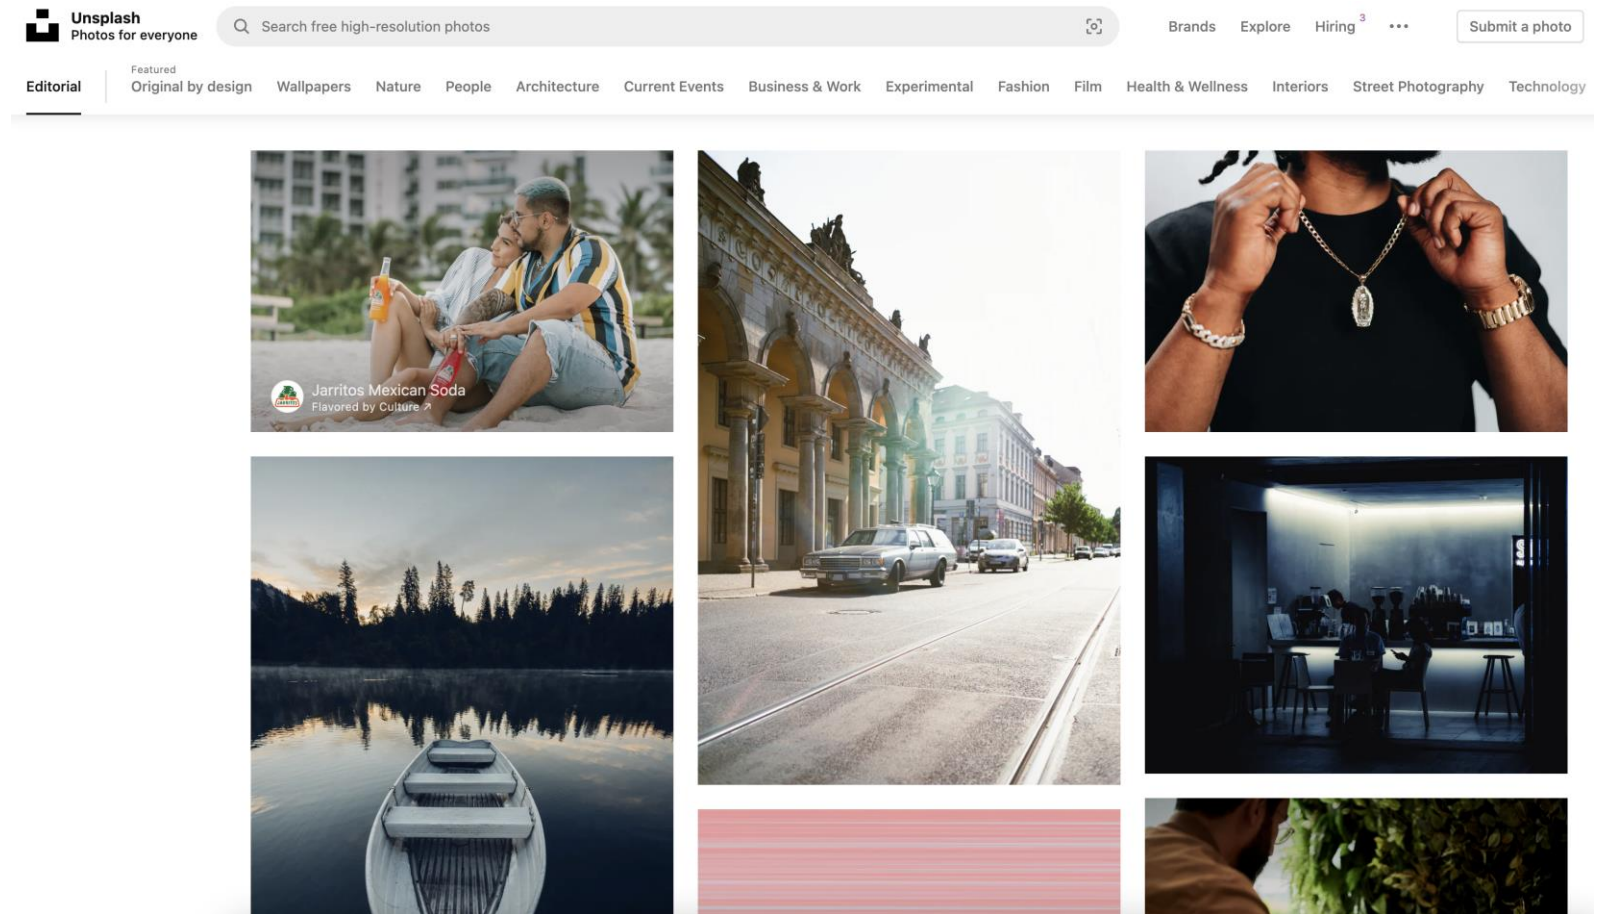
Unsplash
Photos for everyone

Search free high-resolution photos

Brands Explore Hiring 3 ••• Submit a photo

Editorial Featured Original by design Wallpapers Nature People Architecture Current Events Business & Work Experimental Fashion Film Health & Wellness Interiors Street Photography Technology

Jarritos Mexican Soda
Flavored by Culture ↗